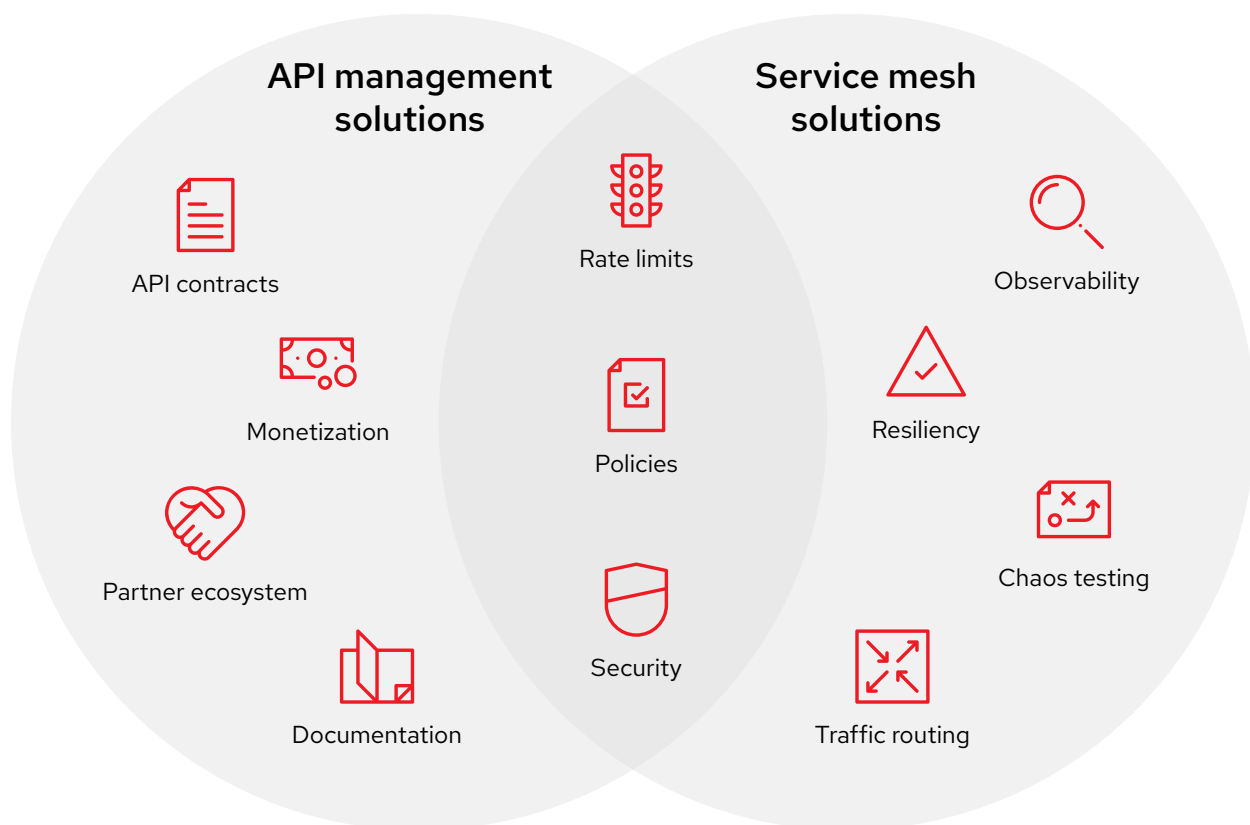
API management solutions

API contracts

Monetization

Partner ecosystem

Documentation

Rate limits

Policies

Security

Service mesh solutions

Observability

Resiliency

Chaos testing

Traffic routing